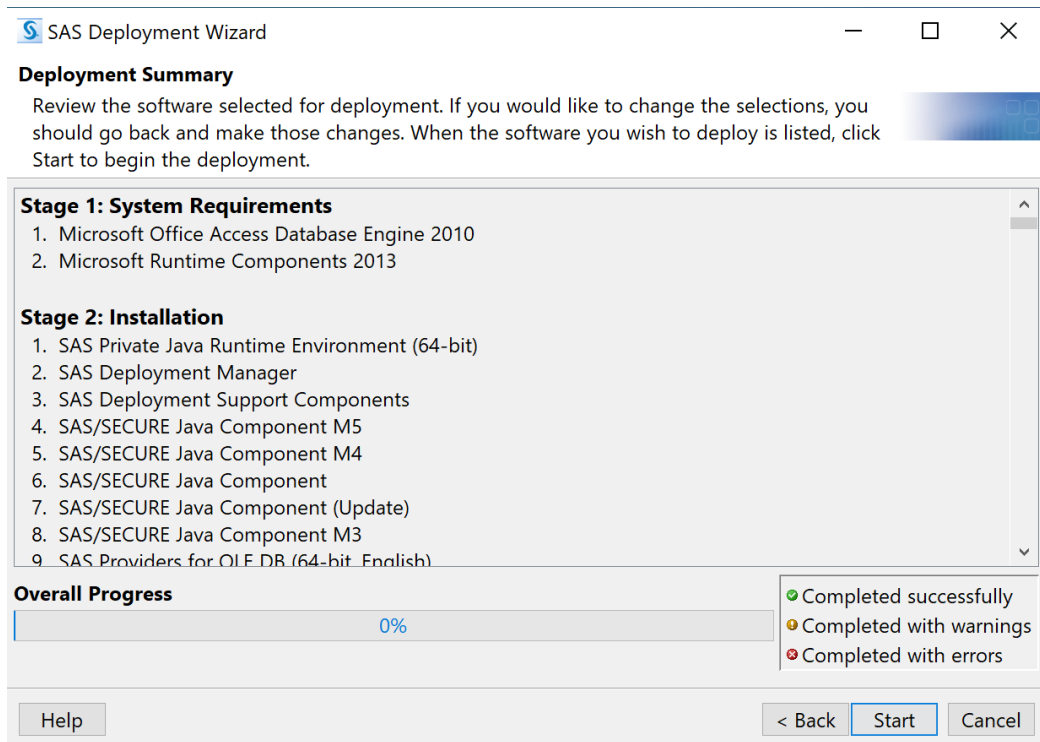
SAS Deployment Wizard

Deployment Summary

Review the software selected for deployment. If you would like to change the selections, you should go back and make those changes. When the software you wish to deploy is listed, click Start to begin the deployment.

Stage 1: System Requirements
1. Microsoft Office Access Database Engine 2010
2. Microsoft Runtime Components 2013

Stage 2: Installation
1. SAS Private Java Runtime Environment (64-bit)
2. SAS Deployment Manager
3. SAS Deployment Support Components
4. SAS/SECURE Java Component M5
5. SAS/SECURE Java Component M4
6. SAS/SECURE Java Component
7. SAS/SECURE Java Component (Update)
8. SAS/SECURE Java Component M3
9. SAS Providers for OLE DB (64-bit, English)

Overall Progress

0%

Completed successfully
Completed with warnings
Completed with errors

Help

< Back

Start

Cancel